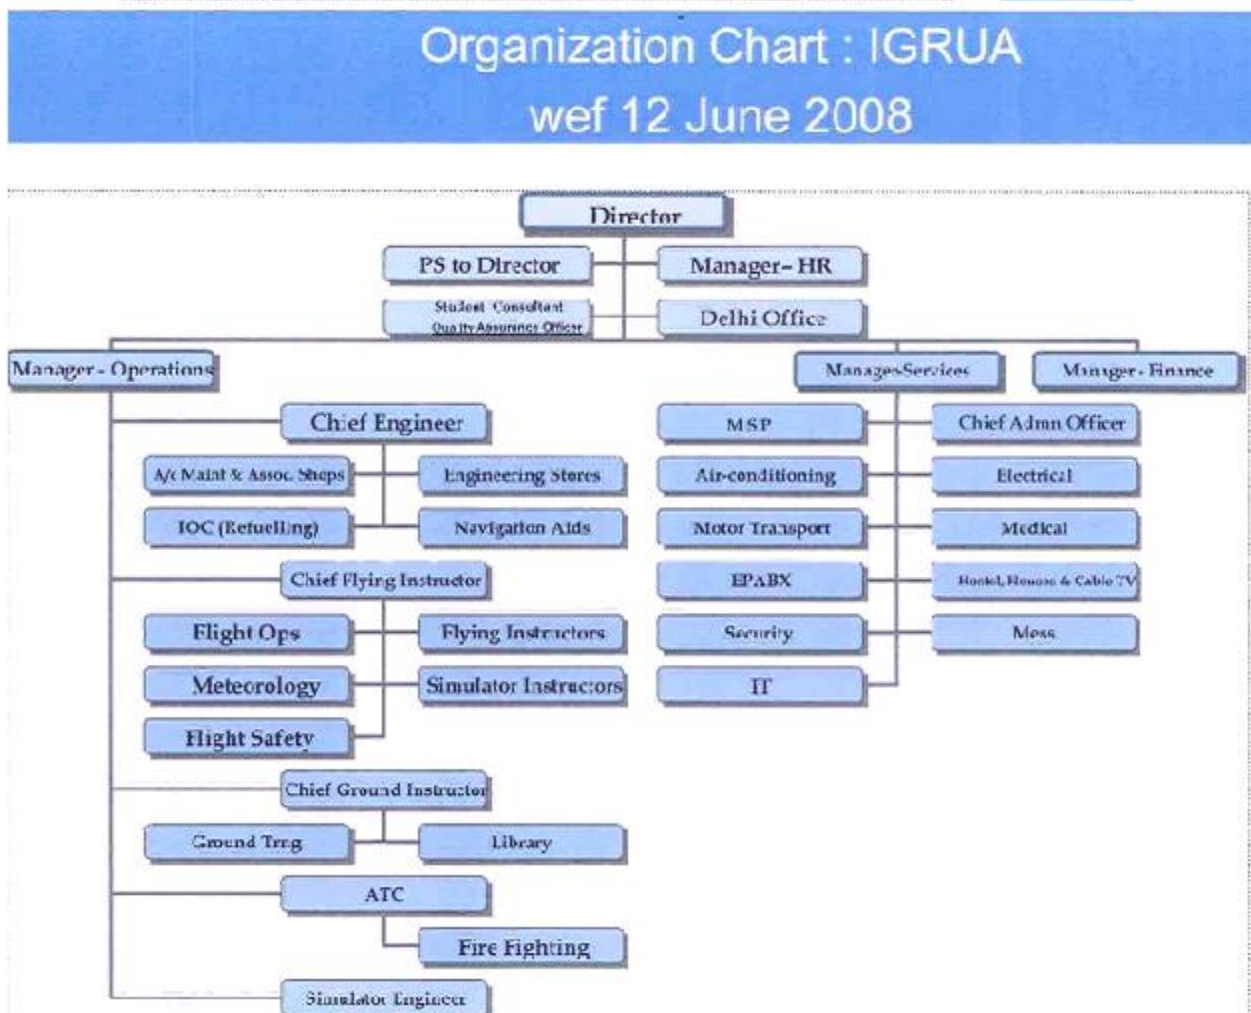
Organization Chart : IGRUA
wef 12 June 2008

Director

PS to Director

Manager- HR

Student Consultant
Quality Assurance Officer

Delhi Office

Manager - Operations

Manager-Services

Manager- Finance

Chief Engineer

A/c Maint & Assoc. Shops

Engineering Stores

IOC (Refuelling)

Navigation Aids

Chief Flying Instructor

Flight Ops

Flying Instructors

Meteorology

Simulator Instructors

Flight Safety

Chief Ground Instructor

Ground Trng

Library

ATC

Fire Fighting

Simulator Engineer

MSP

Chief Admn Officer

Air-conditioning

Electrical

Motor Transport

Medical

EPABX

Hostel, Houses & Cable TV

Security

Mess

IT